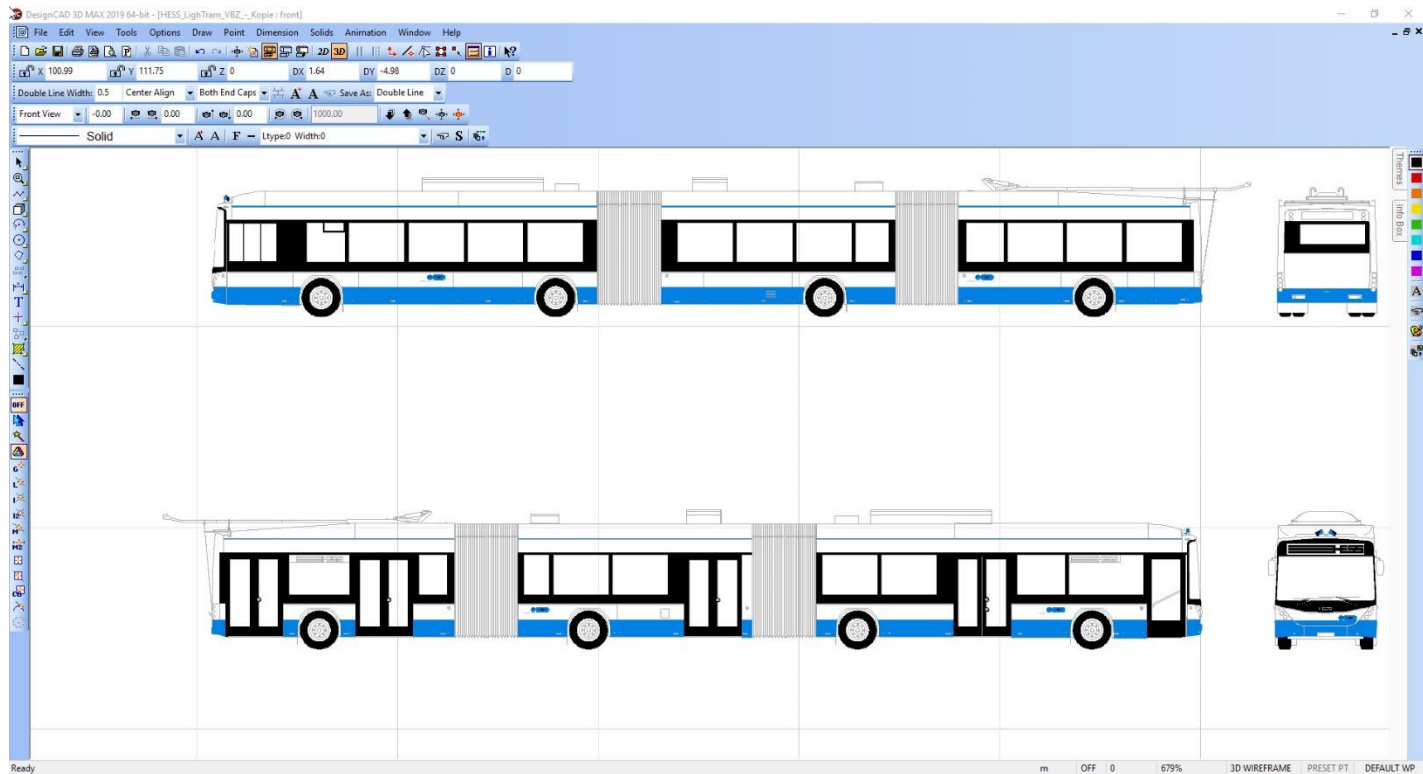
DesignCAD 3D MAX 2019 64-bit - [HESS_LighTram_VBZ_-_Kopie : front]

File Edit View Tools Options Draw Point Dimension Solids Animation Window Help

2D 3D

X 100.99 Y 111.75 Z 0 DX 1.64 DY -4.98 DZ 0 D 0

Double Line Width: 0.5 Center Align Both End Caps Save As: Double Line

Front View -0.00 0.00 0.00 1000.00

Solid Ltype:0 Width:0

OFF

Themes

Info Box

Ready

m OFF 0 679% 3D WIREFRAME PRESET PT DEFAULT WP